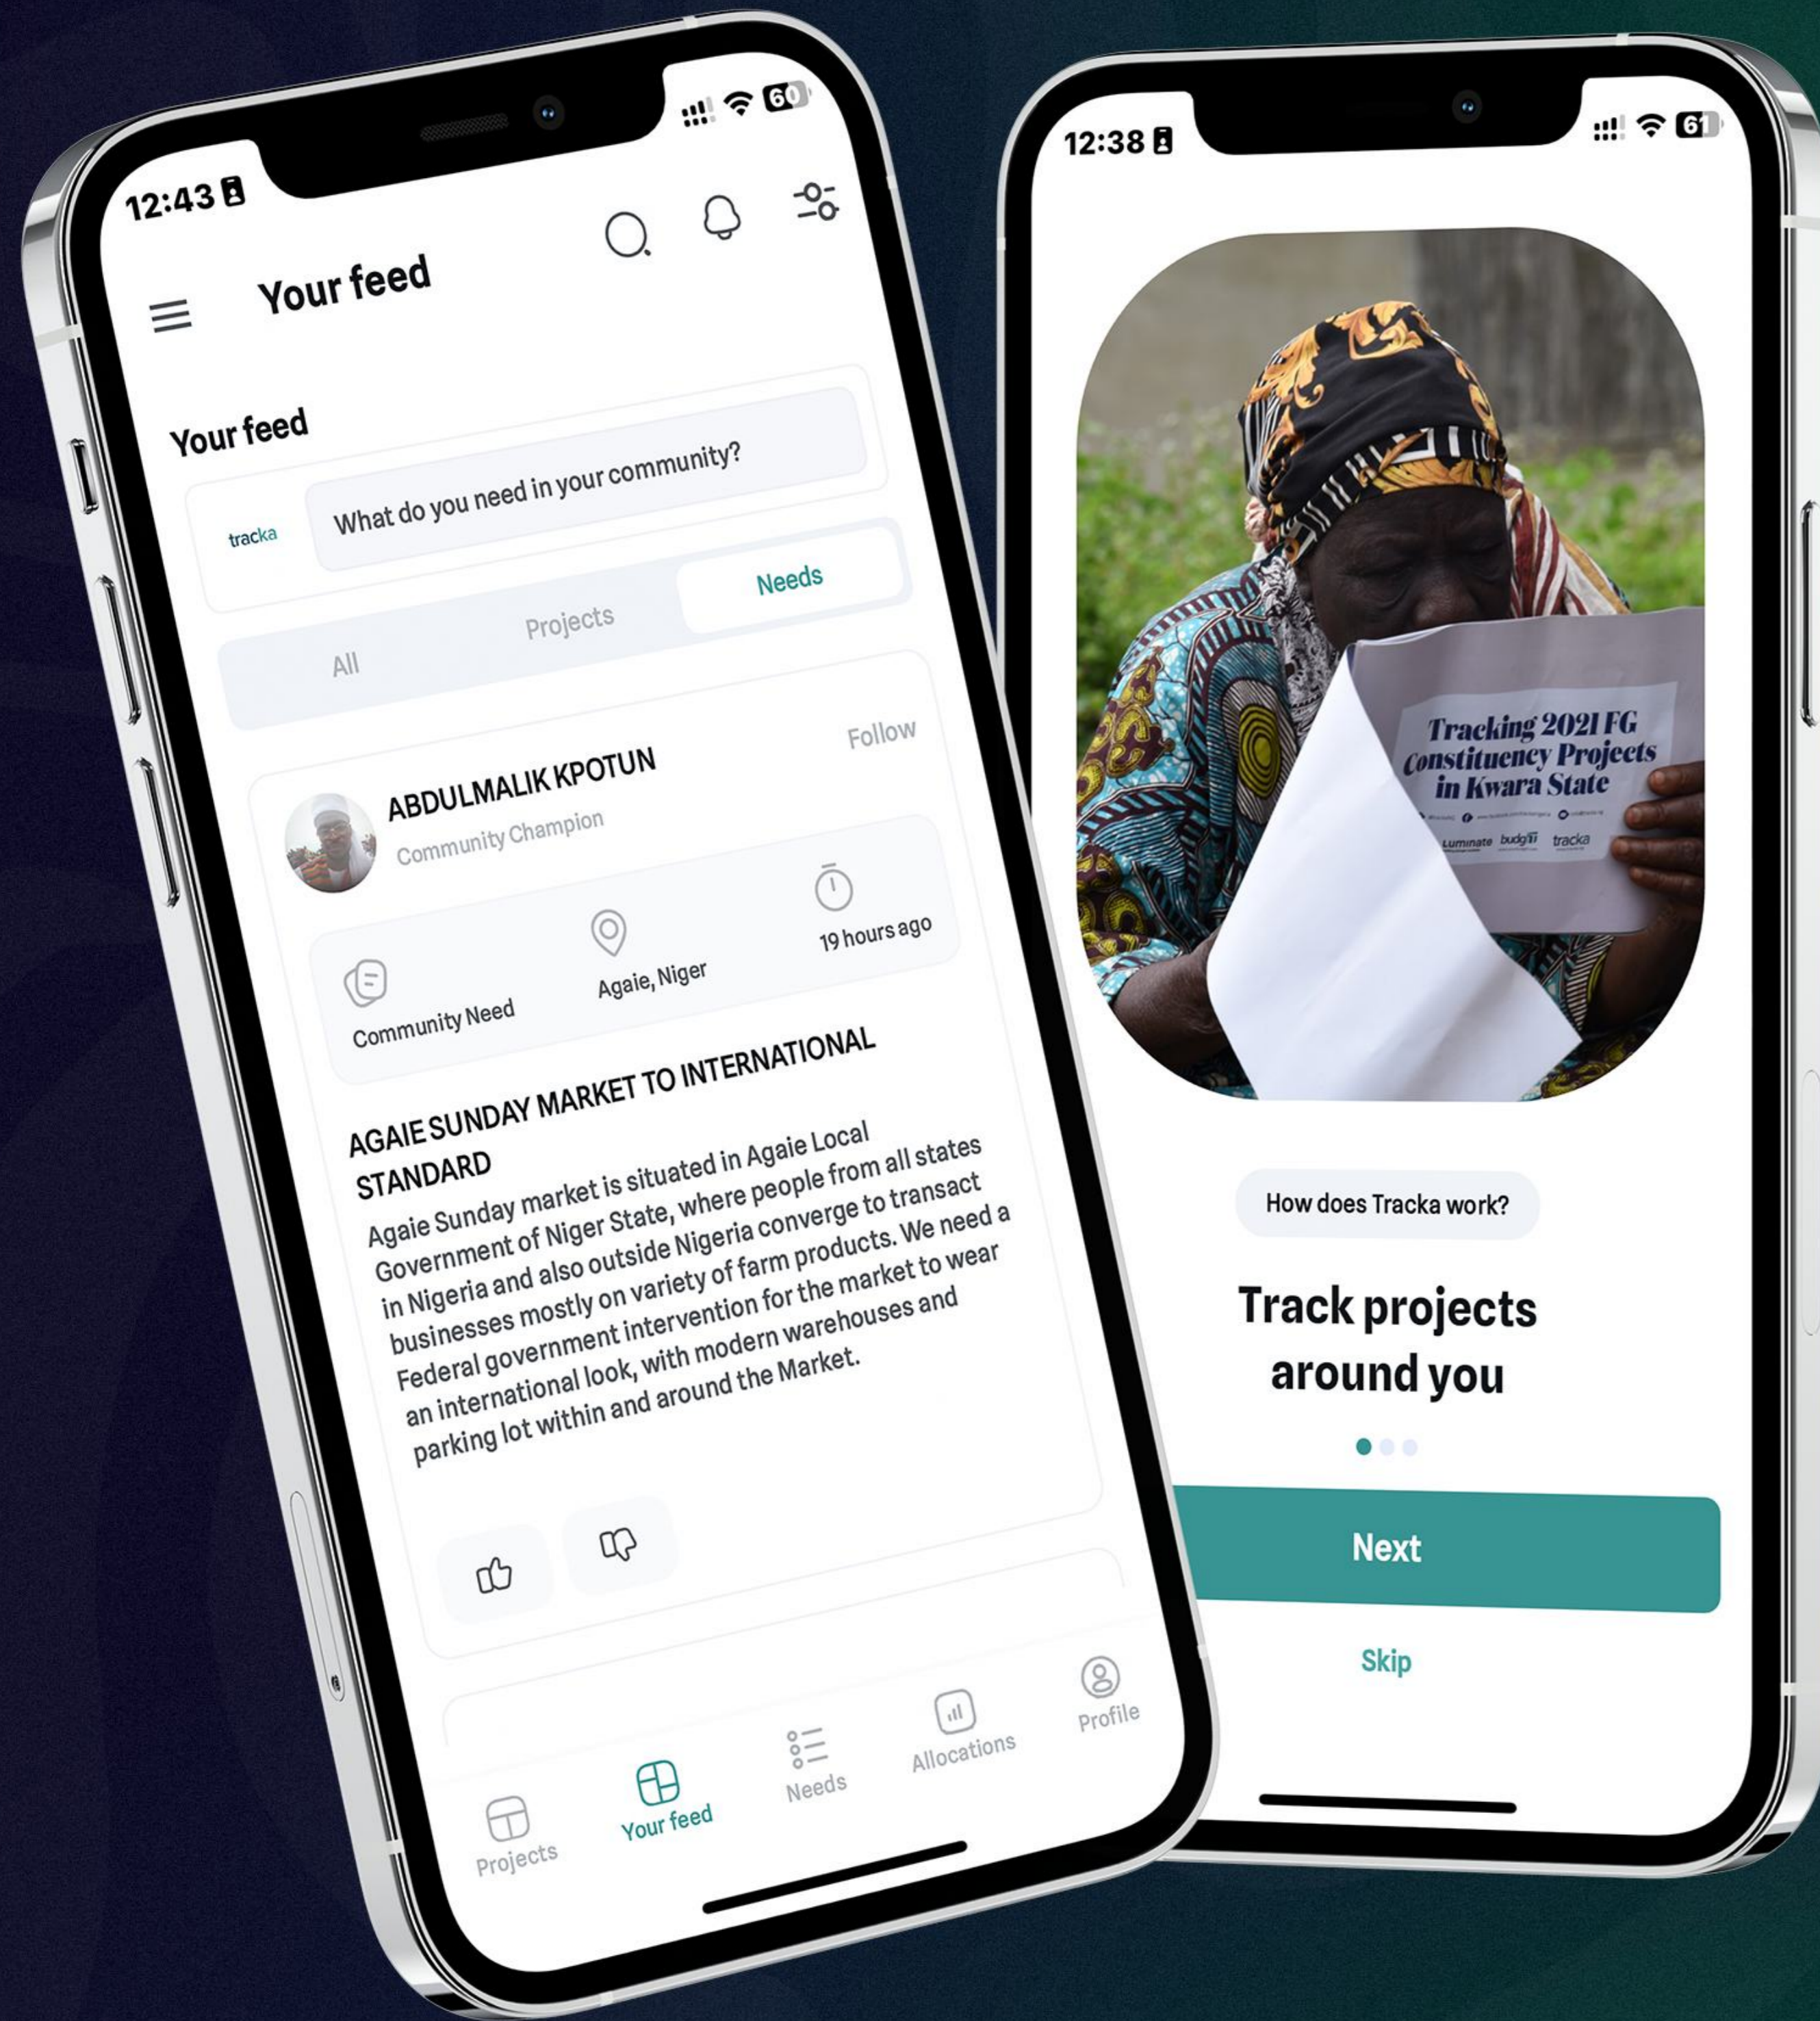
12:43

60

Your feed

Your feed

tracka

What do you need in your community?

All

Projects

Needs

ABDULMALIK KPOTUN

Follow

Community Champion

Community Need

Agaie, Niger

19 hours ago

AGAIE SUNDAY MARKET TO INTERNATIONAL STANDARD

Agaie Sunday market is situated in Agaie Local Government of Niger State, where people from all states in Nigeria and also outside Nigeria converge to transact businesses mostly on variety of farm products. We need a Federal government intervention for the market to wear an international look, with modern warehouses and parking lot within and around the Market.

Projects

Your feed

Needs

Allocations

Profile

12:38

61

Tracking 2021 FG Constituency Projects in Kwara State

Luminate budgit tracka

How does Tracka work?

Track projects around you

Next

Skip